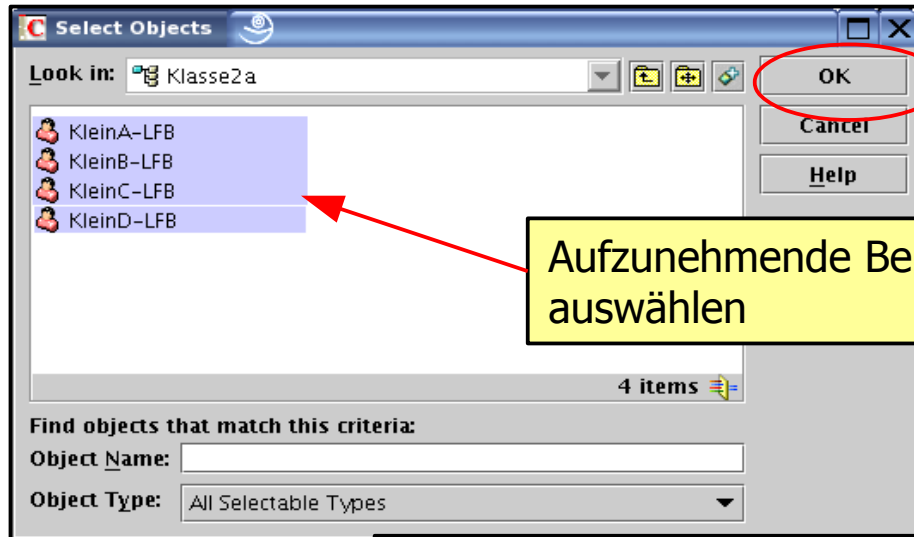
Select Objects

Look in: Klasse2a

OK

Cancel

Help

KleinA-LFB
KleinB-LFB
KleinC-LFB
KleinD-LFB

Aufzunehmende Be
auswählen

4 items

Find objects that match this criteria:

Object Name:

Object Type: All Selectable Types